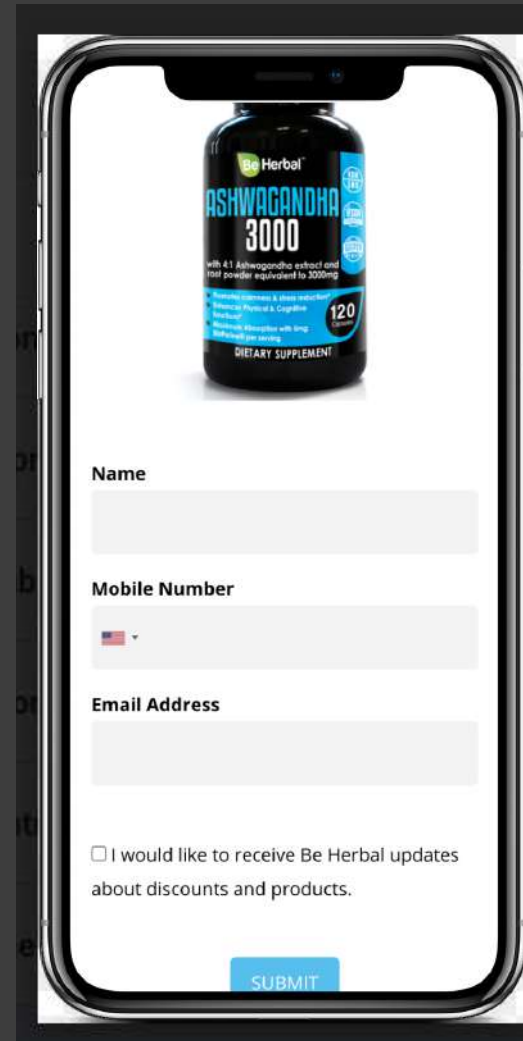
Be Herbal
ASHWAGANDHA
3000
with 4:1 Ashwagandha extract and root powder equivalent to 3000mg
120 Capsules
DIETARY SUPPLEMENT

Name

Mobile Number

Email Address

I would like to receive Be Herbal updates about discounts and products.

SUBMIT